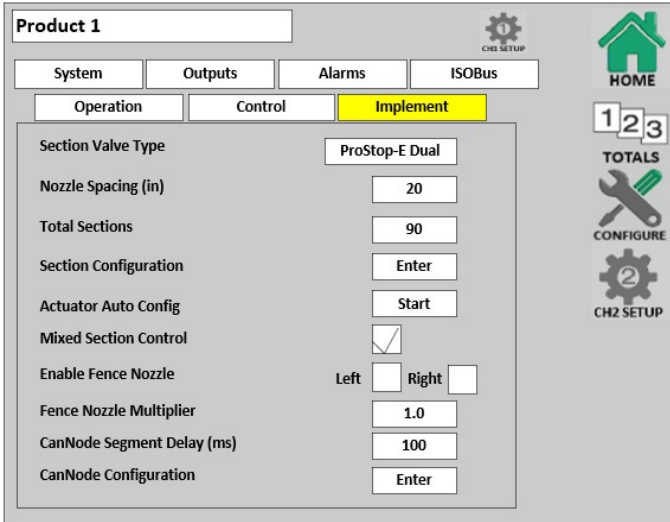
Product 1

CH1 SETUP

System
Outputs
Alarms
ISOBus

Operation
Control
Implement

Section Valve Type
ProStop-E Dual

Nozzle Spacing (in)
20

Total Sections
90

Section Configuration
Enter

Actuator Auto Config
Start

Mixed Section Control

Enable Fence Nozzle
Left
Right

Fence Nozzle Multiplier
1.0

CanNode Segment Delay (ms)
100

CanNode Configuration
Enter

HOME

1 2 3

TOTALS

CONFIGURE

2

CH2 SETUP